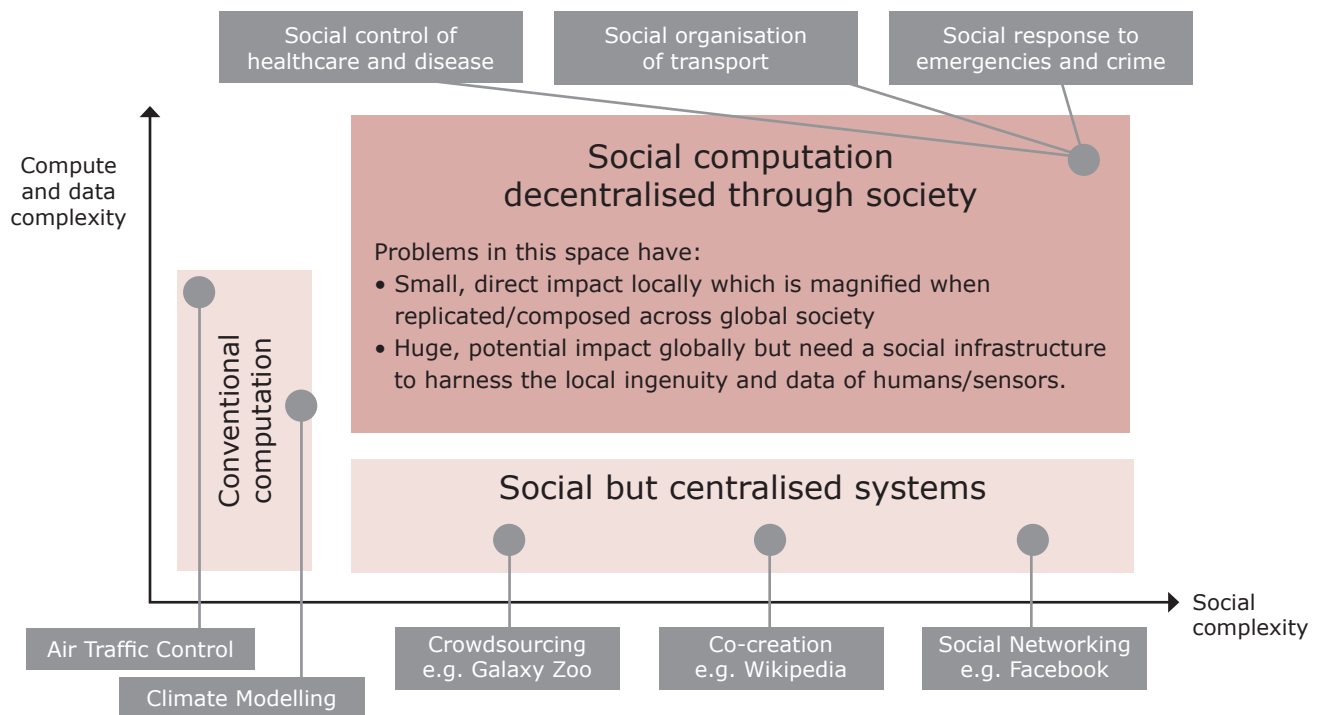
Social control of healthcare and disease

Social organisation of transport

Social response to emergencies and crime

Compute and data complexity

Social computation decentralised through society

Problems in this space have:
• Small, direct impact locally which is magnified when replicated/composed across global society
• Huge, potential impact globally but need a social infrastructure to harness the local ingenuity and data of humans/sensors.

Conventional computation

Social but centralised systems

Social complexity

Air Traffic Control

Climate Modelling

Crowdsourcing e.g. Galaxy Zoo

Co-creation e.g. Wikipedia

Social Networking e.g. Facebook